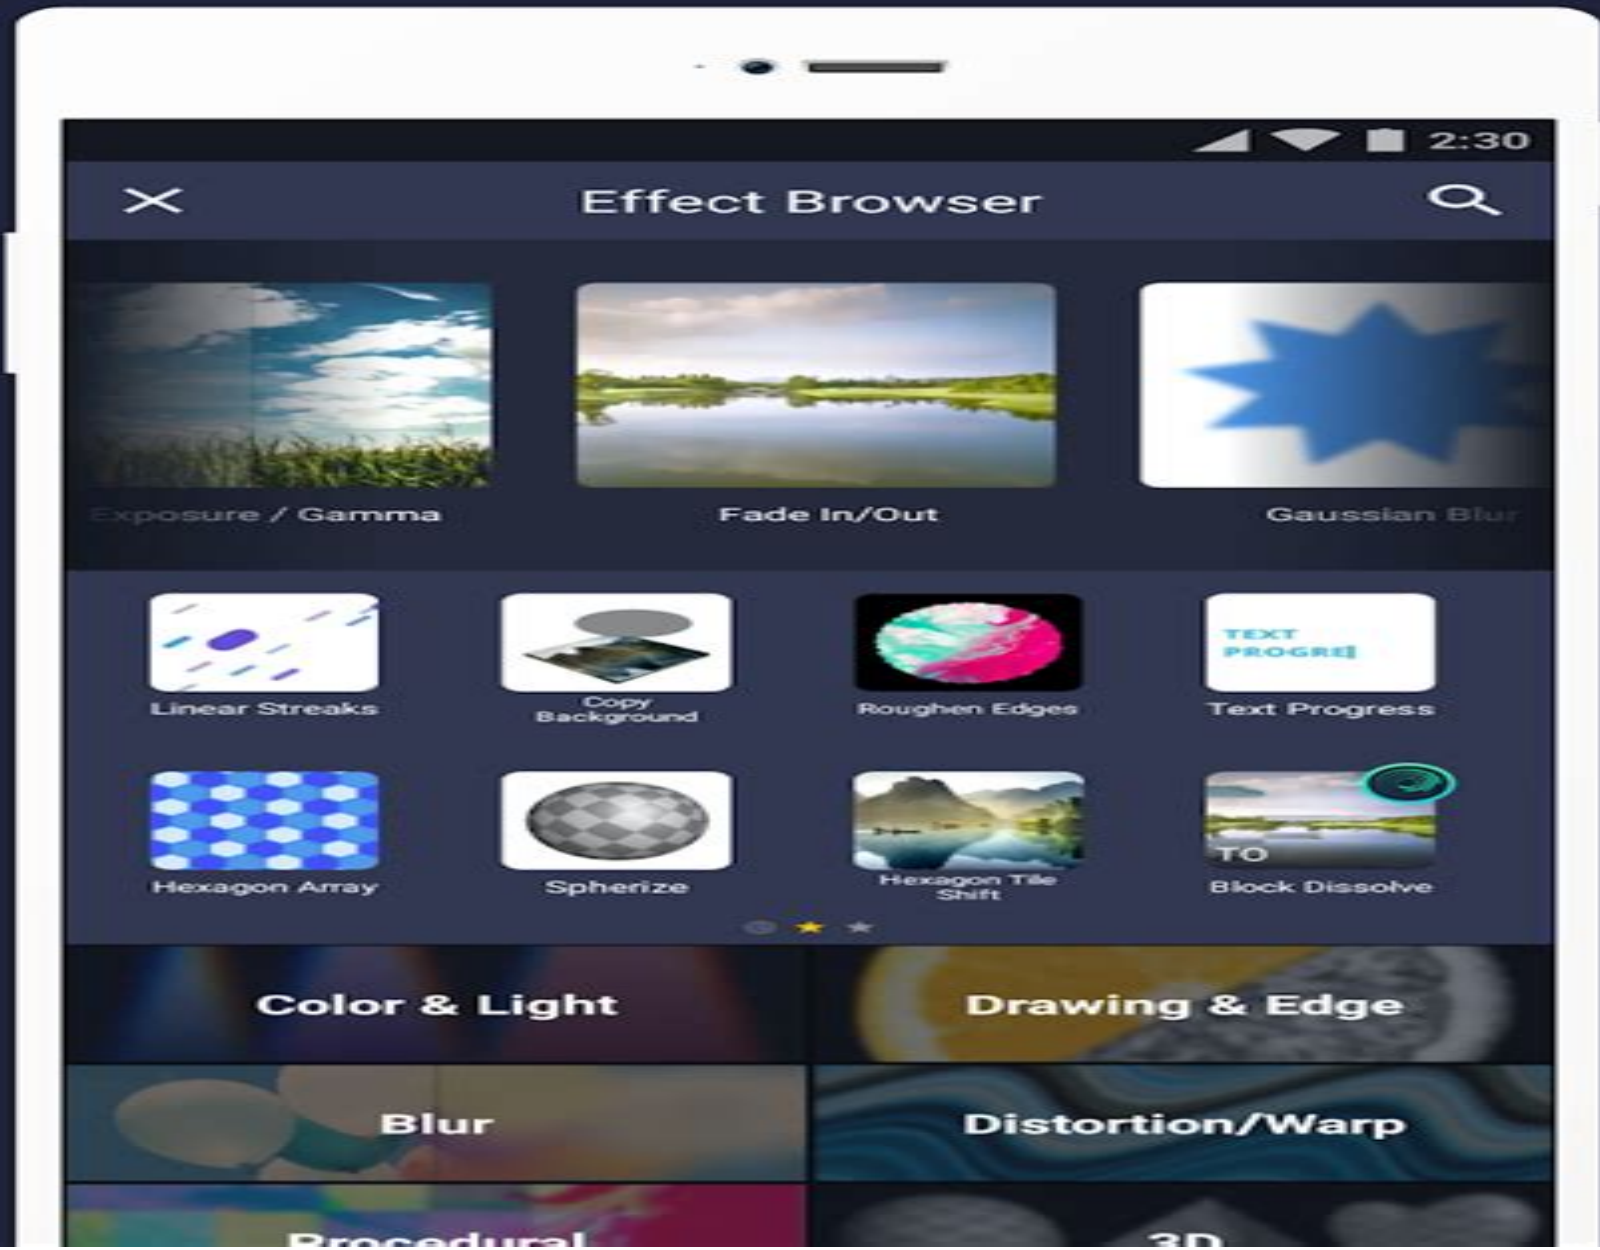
2:30

Effect Browser

Exposure / Gamma

Fade In/Out

Gaussian Blur

Linear Streaks

Copy Background

Roughen Edges

TEXT PROGRE

Text Progress

Hexagon Array

Spherize

Hexagon Tile Shift

TO

Block Dissolve

Color & Light

Drawing & Edge

Blur

Distortion/Warp

Procedural

3D